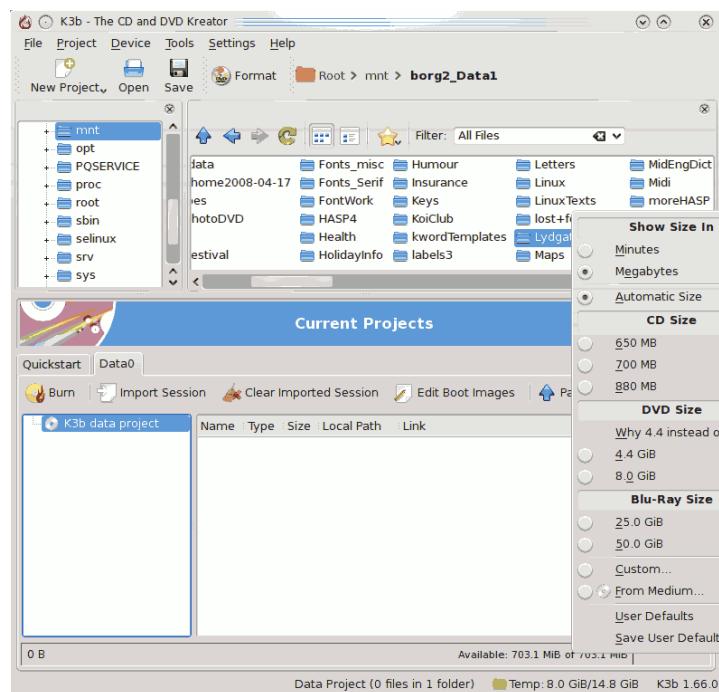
K3b - The CD and DVD Kreator

File Project Device Tools Settings Help

New Project Open Save Format Root > mnt > borg2_Data1

mnt
opt
PQSERVICE
proc
root
sbin
selinux
srv
sys

Filter: All Files

data
home2008-04-17
es
hotoDVD
estival
Fonts_misc
Fonts_Serif
FontWork
HASP4
Health
HolidayInfo
Humour
Insurance
Keys
KoiClub
kwordTemplates
labels3
Letters
Linux
LinuxTexts
lost+f
Lydga
Maps
MidEngDict
Midi
moreHASP

Current Projects

Quickstart Data0

Burn Import Session Clear Imported Session Edit Boot Images Pa

K3b data project

Name Type Size Local Path Link

0 B Available: 703.1 MiB of 703.1 MiB

Show Size In
Minutes
Megabytes
Automatic Size
CD Size
650 MB
700 MB
880 MB
DVD Size
Why 4.4 instead o
4.4 GiB
8.0 GiB
Blu-Ray Size
25.0 GiB
50.0 GiB
Custom...
From Medium...
User Defaults
Save User Default

Data Project (0 files in 1 folder) Temp: 8.0 GiB/14.8 GiB K3b 1.66.0